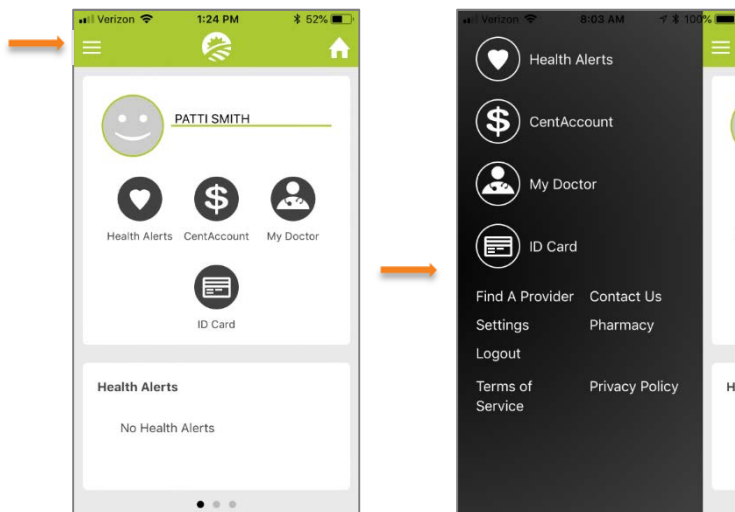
Verizon 1:24 PM 52%

PATTI SMITH

Health Alerts CentAccount My Doctor

ID Card

Health Alerts

No Health Alerts

Verizon 8:03 AM 100%

Health Alerts

CentAccount

My Doctor

ID Card

Find A Provider Contact Us

Settings Pharmacy

Logout

Terms of Service Privacy Policy

H